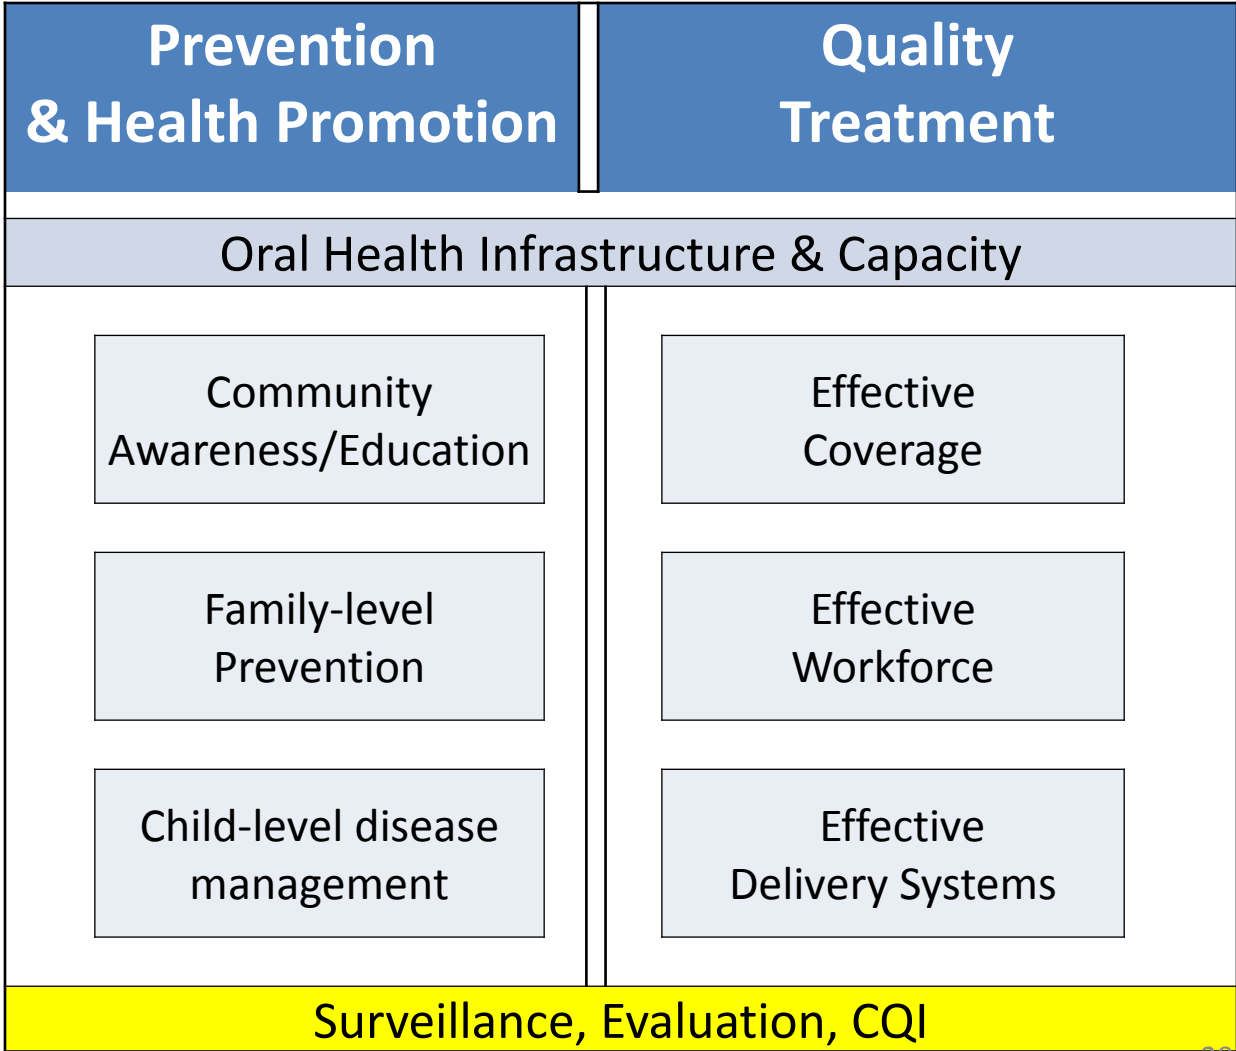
Prevention & Health Promotion

Quality Treatment

Oral Health Infrastructure & Capacity

Community Awareness/Education

Family-level Prevention

Child-level disease management

Effective Coverage

Effective Workforce

Effective Delivery Systems

Surveillance, Evaluation, CQI